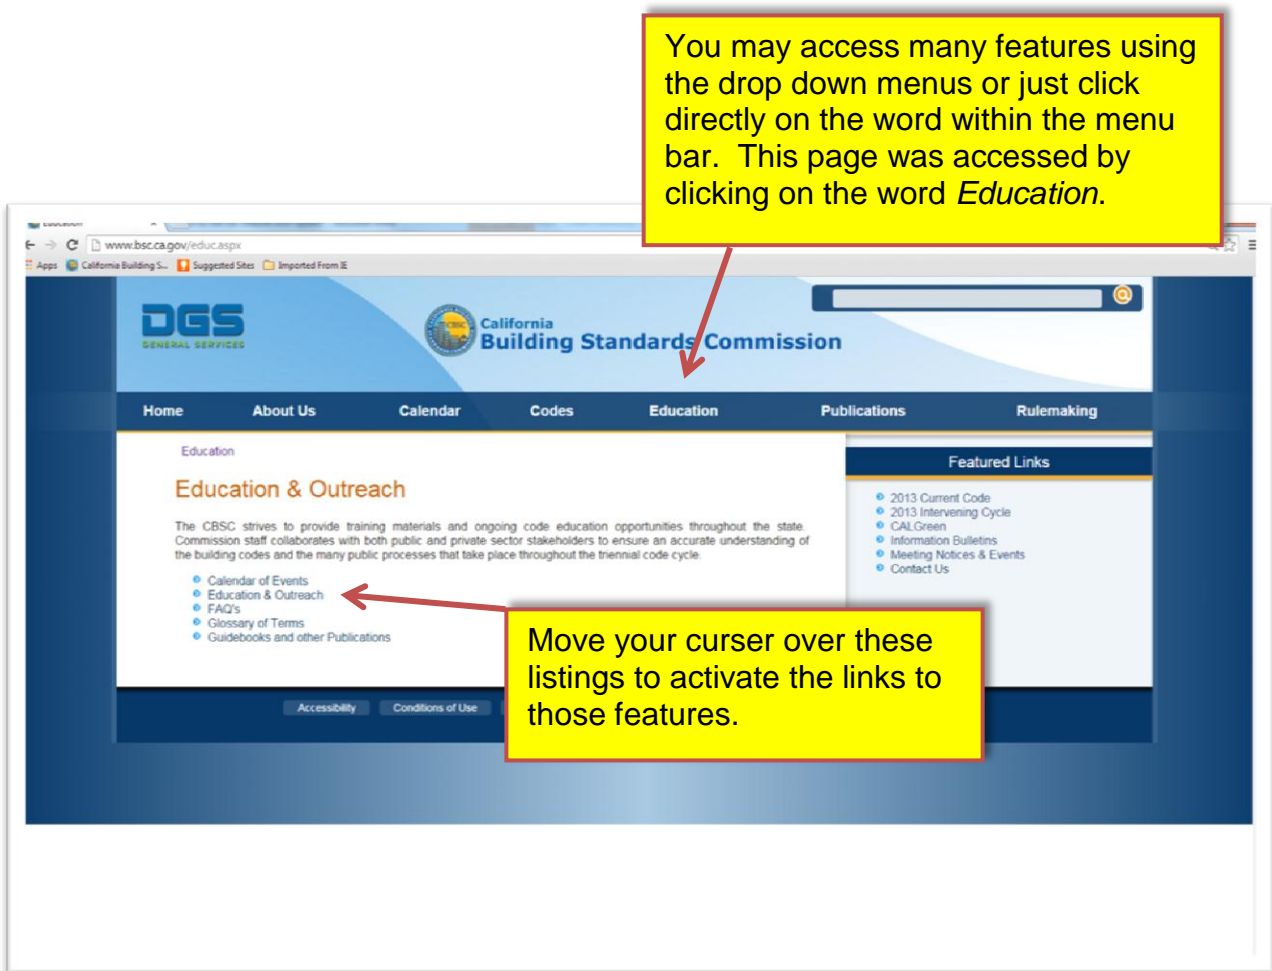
You may access many features using the drop down menus or just click directly on the word within the menu bar. This page was accessed by clicking on the word *Education*.

www.bsc.ca.gov/educ.aspx

Apps California Building S... Suggested Sites Imported From IE

DGS
GENERAL SERVICES

CBSC California Building Standards Commission

Home About Us Calendar Codes Education Publications Rulemaking

Education

Education & Outreach

The CBSC strives to provide training materials and ongoing code education opportunities throughout the state. Commission staff collaborates with both public and private sector stakeholders to ensure an accurate understanding of the building codes and the many public processes that take place throughout the triennial code cycle.

- Calendar of Events
- Education & Outreach
- FAQ's
- Glossary of Terms
- Guidebooks and other Publications

Featured Links

- 2013 Current Code
- 2013 Intervening Cycle
- CALGreen
- Information Bulletins
- Meeting Notices & Events
- Contact Us

Move your curser over these listings to activate the links to those features.

Accessibility Conditions of Use